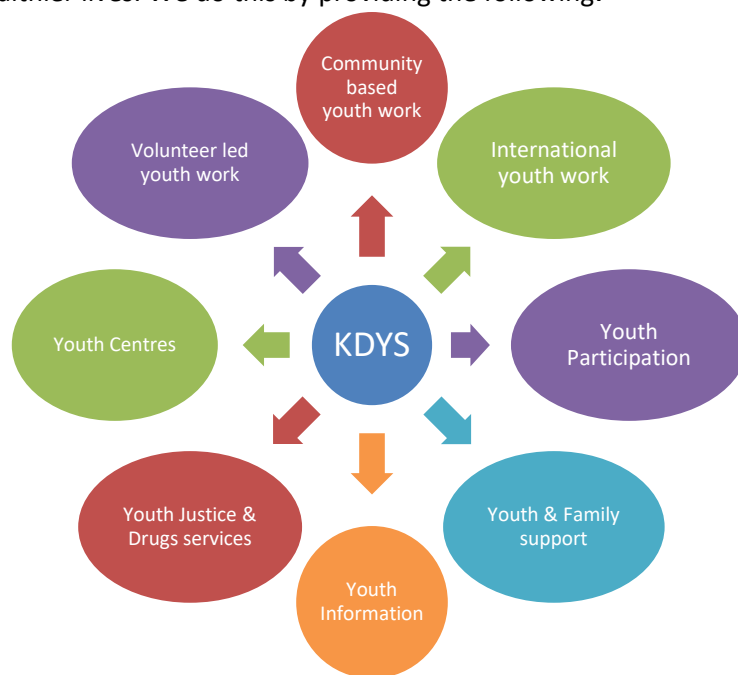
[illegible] lives. We do this by providing the following:

KDYS

Community based youth work

International youth work

Youth Participation

Youth & Family support

Youth Information

Youth Justice & Drugs services

Youth Centres

Volunteer led youth work